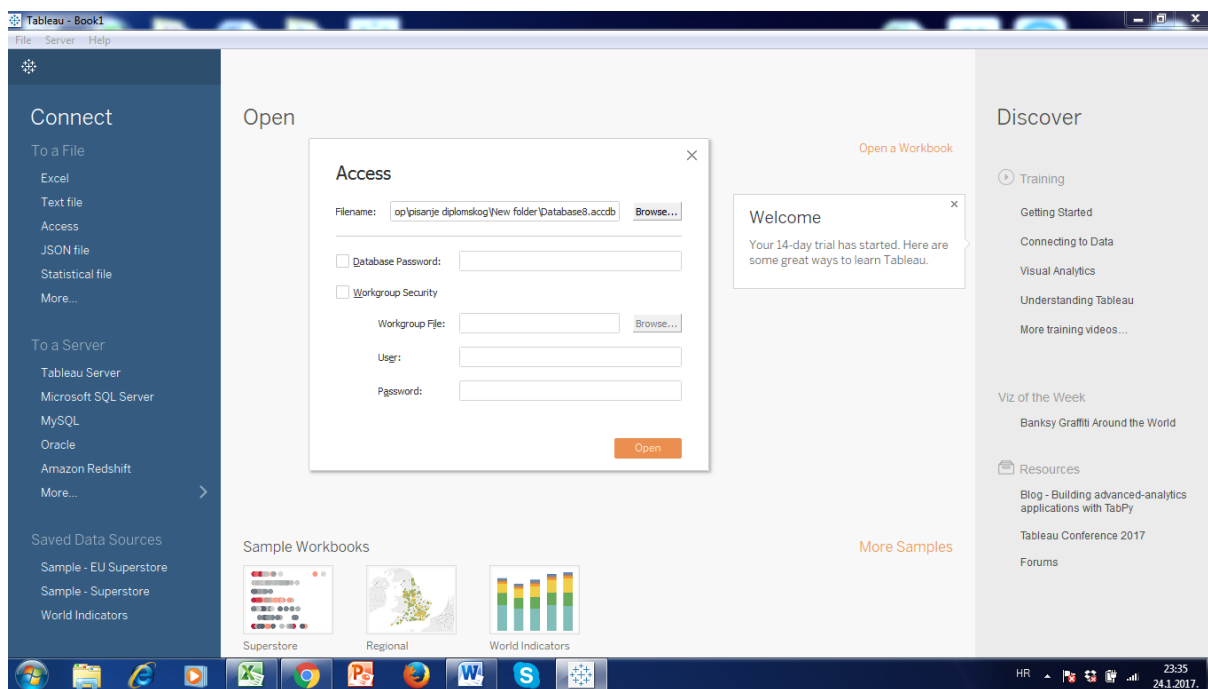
Tableau - Book1
File Server Help

Connect
To a File
Excel
Text file
Access
JSON file
Statistical file
More...

To a Server
Tableau Server
Microsoft SQL Server
MySQL
Oracle
Amazon Redshift
More...

Saved Data Sources
Sample - EU Superstore
Sample - Superstore
World Indicators

Open

Open a Workbook

Access
Filename: op\pisanje diplomskog\New folder\Database8.accdb Browse...
Database Password:
Workgroup Security
Workgroup File: Browse...
User:
Password:
Open

Welcome
Your 14-day trial has started. Here are some great ways to learn Tableau.

Sample Workbooks
More Samples
Superstore
Regional
World Indicators

Discover
Training
Getting Started
Connecting to Data
Visual Analytics
Understanding Tableau
More training videos...

Viz of the Week
Banksy Graffiti Around the World

Resources
Blog - Building advanced-analytics applications with TabPy
Tableau Conference 2017
Forums

HR 23:35 24.1.2017.